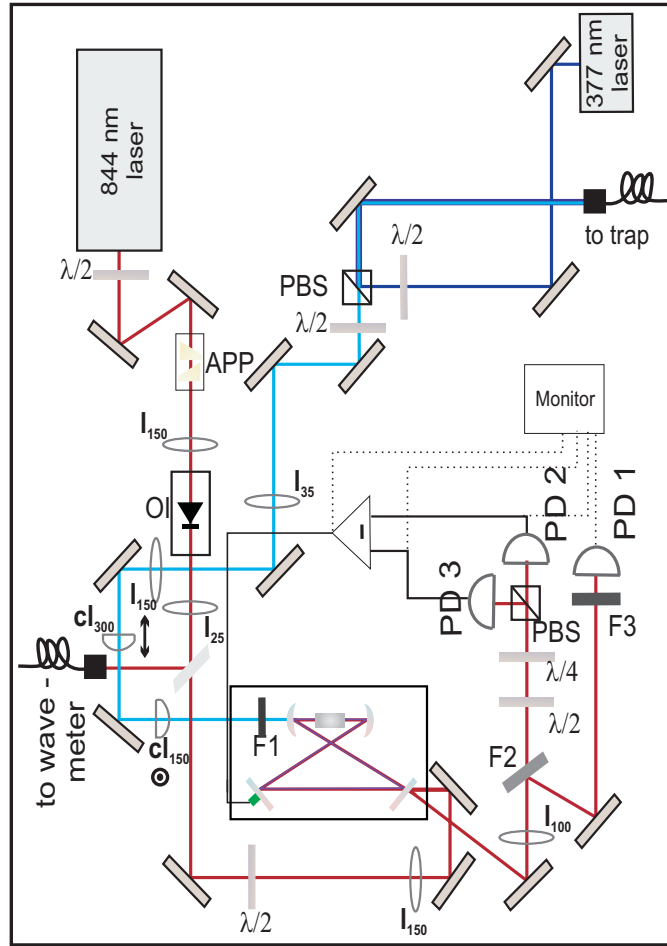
844 nm laser

377 nm laser

to trap

$\lambda/2$

PBS

$\lambda/2$

$\lambda/2$

APP

$l_{150}$

Monitor

$l_{35}$

OI

PD 2

PD 1

PD 3

$l_{150}$

$cl_{300}$

$l_{25}$

PBS

F3

$\lambda/4$

to wave - meter

$cl_{150}$

F1

$\lambda/2$

F2

$l_{100}$

$\lambda/2$

$l_{150}$